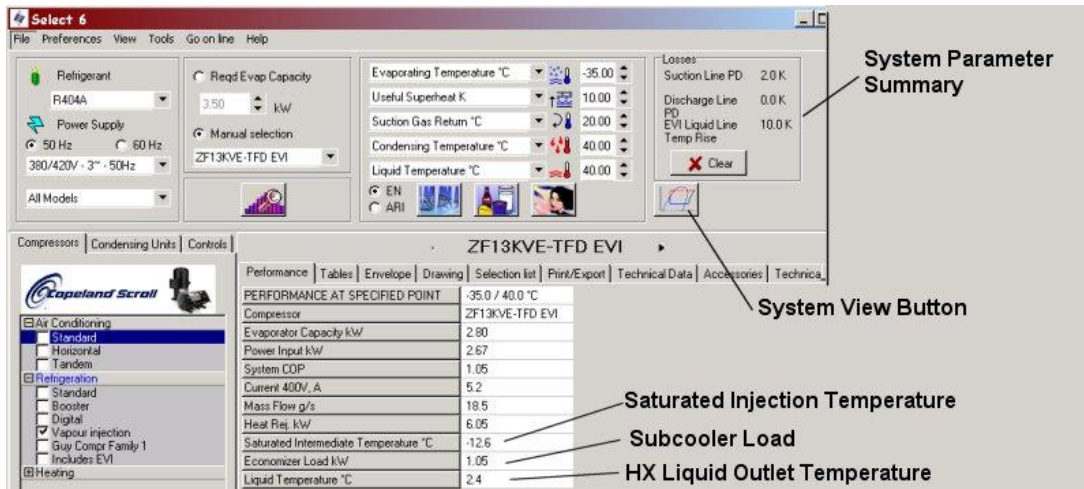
Select 6

File Preferences View Tools Go on line Help

Refrigerant
R404A
Power Supply
50 Hz
60 Hz
380/420V - 3~ - 50Hz
All Models

Reqd Evap Capacity
3.50 kW
Manual selection
ZF13KVE-TFD EVI

Evaporating Temperature °C -35.00
Useful Superheat K 10.00
Suction Gas Return °C 20.00
Condensing Temperature °C 40.00
Liquid Temperature °C 40.00
EN
ARI

Losses
Suction Line PD 2.0 K
Discharge Line PD 0.0 K
EVI Liquid Line Temp Rise 10.0 K
Clear

System Parameter Summary

Compressors | Condensing Units | Controls

ZF13KVE-TFD EVI

Performance | Tables | Envelope | Drawing | Selection list | Print/Export | Technical Data | Accessories | Technica

Copeland Scroll

Air Conditioning
Standard
Horizontal
Tandem
Refrigeration
Standard
Booster
Digital
Vapour injection
Guy Compr Family 1
Includes EVI
Heating

| PERFORMANCE AT SPECIFIED POINT | -35.0 / 40.0 °C |
|---|---|
| Compressor | ZF13KVE-TFD EVI |
| Evaporator Capacity kW | 2.80 |
| Power Input kW | 2.67 |
| System COP | 1.05 |
| Current 400V, A | 5.2 |
| Mass Flow g/s | 18.5 |
| Heat Rej. kW | 6.05 |
| Saturated Intermediate Temperature °C | -12.6 |
| Economizer Load kW | 1.05 |
| Liquid Temperature °C | 2.4 |

System View Button

Saturated Injection Temperature

Subcooler Load

HX Liquid Outlet Temperature